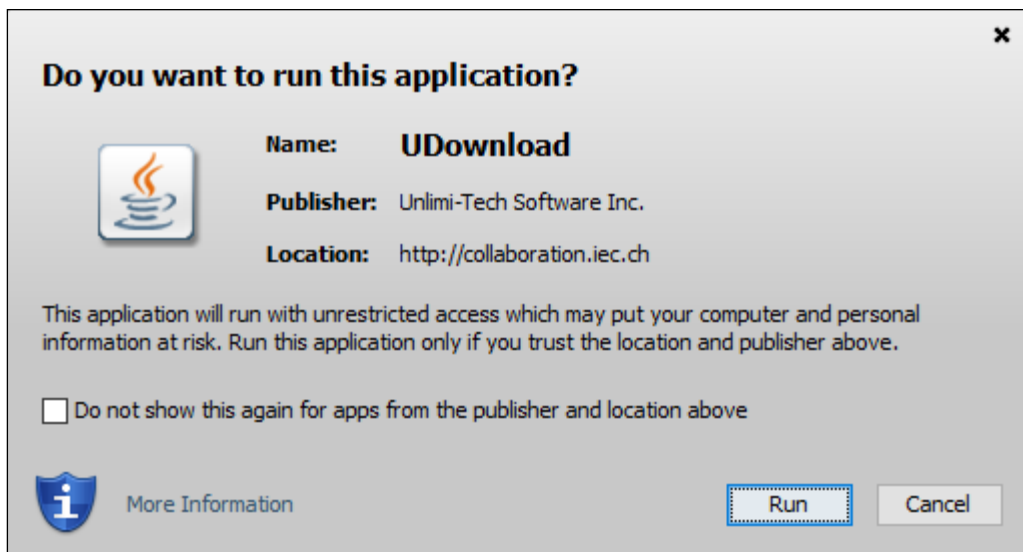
×

Do you want to run this application?

Name: UDownload

Publisher: Unlimi-Tech Software Inc.

Location: http://collaboration.iec.ch

This application will run with unrestricted access which may put your computer and personal information at risk. Run this application only if you trust the location and publisher above.

Do not show this again for apps from the publisher and location above

More Information

Run

Cancel